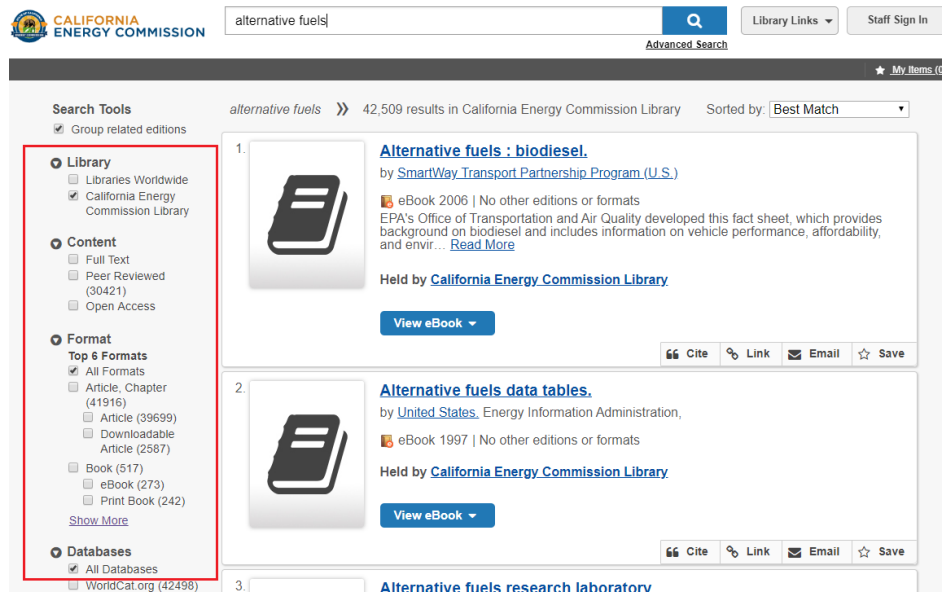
CALIFORNIA ENERGY COMMISSION

alternative fuels

Advanced Search

Library Links

Staff Sign In

My Items (0

Search Tools

Group related editions

Library

Libraries Worldwide

California Energy Commission Library

Content

Full Text

Peer Reviewed (30421)

Open Access

Format

Top 6 Formats

All Formats

Article, Chapter (41916)

Article (39699)

Downloadable Article (2587)

Book (517)

eBook (273)

Print Book (242)

Show More

Databases

All Databases

WorldCat.org (42498)

alternative fuels » 42,509 results in California Energy Commission Library

Sorted by: Best Match

1. Alternative fuels : biodiesel.

by SmartWay Transport Partnership Program (U.S.)

eBook 2006 | No other editions or formats

EPA's Office of Transportation and Air Quality developed this fact sheet, which provides background on biodiesel and includes information on vehicle performance, affordability, and envir… Read More

Held by California Energy Commission Library

View eBook

Cite Link Email Save

2. Alternative fuels data tables.

by United States. Energy Information Administration,

eBook 1997 | No other editions or formats

Held by California Energy Commission Library

View eBook

Cite Link Email Save

3. Alternative fuels research laboratory